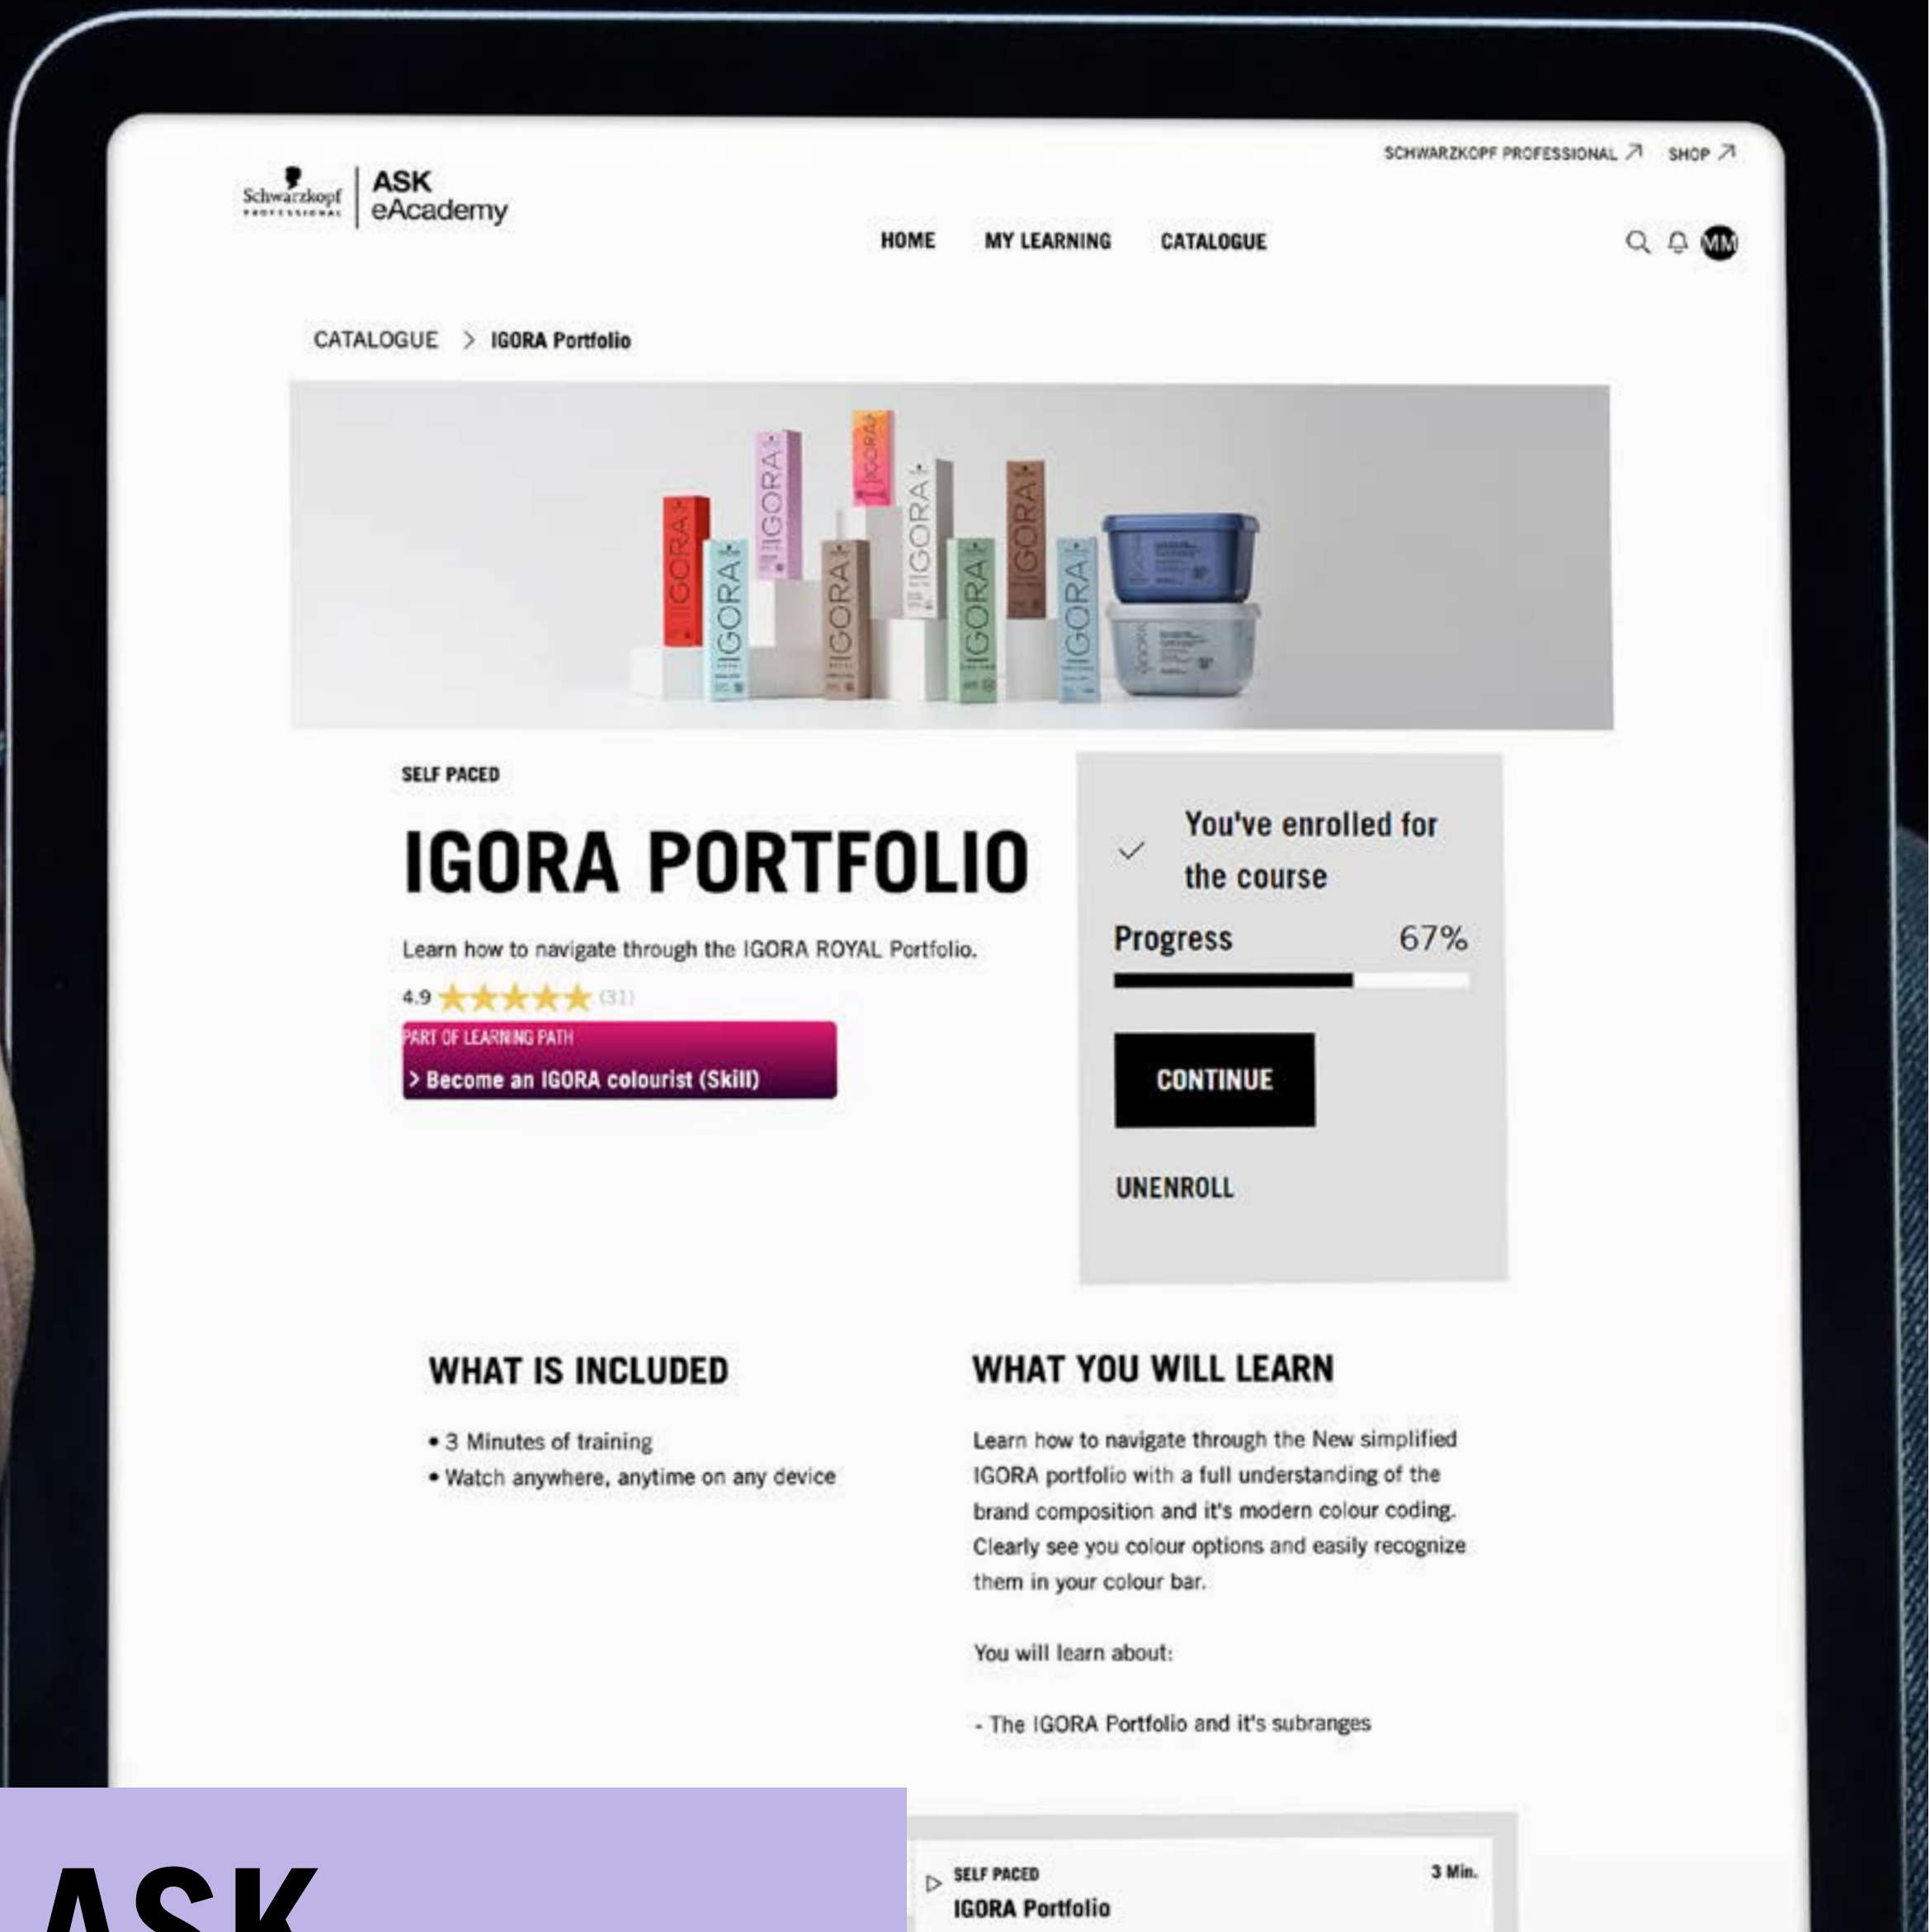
SCHWARZKOPF PROFESSIONAL ↗ SHOP ↗

Schwarzkopf PROFESSIONAL | ASK eAcademy

HOME MY LEARNING CATALOGUE

MM

CATALOGUE > IGORA Portfolio

IGORA IGORA IGORA IGORA IGORA IGORA IGORA IGORA IGORA

SELF PACED

IGORA PORTFOLIO

Learn how to navigate through the IGORA ROYAL Portfolio.

4.9 ★★★★★ (31)

PART OF LEARNING PATH
> Become an IGORA colourist (Skill)

You've enrolled for the course

Progress 67%

CONTINUE

UNENROLL

WHAT IS INCLUDED

• 3 Minutes of training
• Watch anywhere, anytime on any device

WHAT YOU WILL LEARN

Learn how to navigate through the New simplified IGORA portfolio with a full understanding of the brand composition and it's modern colour coding. Clearly see you colour options and easily recognize them in your colour bar.

You will learn about:

- The IGORA Portfolio and it's subranges

SELF PACED 3 Min.
IGORA Portfolio

ASK